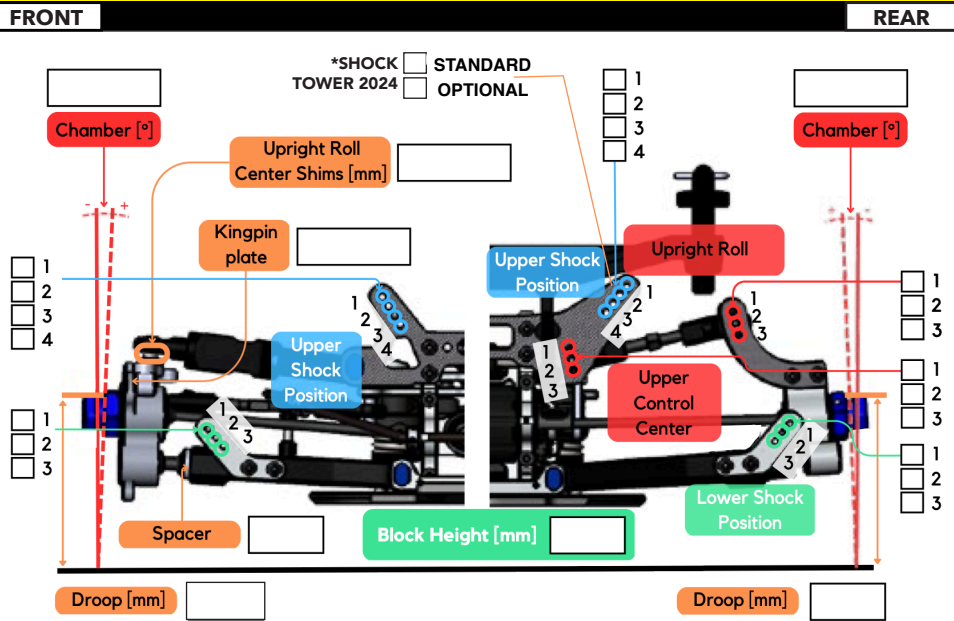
FRONT

REAR

*SHOCK TOWER 2024

STANDARD

OPTIONAL

Chamber [°]

Chamber [°]

Upright Roll Center Shims [mm]

Kingpin plate

1
2
3
4

1
2
3
4

Upper Shock Position

1
2
3
4

Upper Shock Position

1
2
3
4

Upright Roll

1
2
3

1
2
3

1
2
3

Upper Control Center

1
2
3

1
2
3

1
2
3

1
2
3

1
2
3

Lower Shock Position

Spacer

Block Height [mm]

Droop [mm]

Droop [mm]